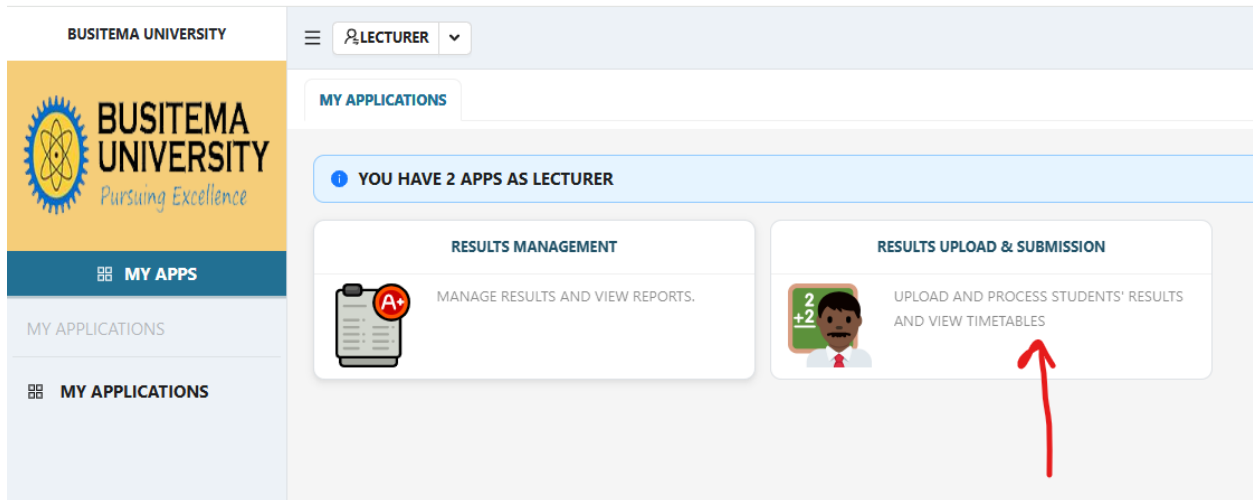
BUSITEMA UNIVERSITY

BUSITEMA UNIVERSITY
Pursuing Excellence

MY APPS

MY APPLICATIONS

MY APPLICATIONS

LECTURER

MY APPLICATIONS

YOU HAVE 2 APPS AS LECTURER

RESULTS MANAGEMENT

A+

MANAGE RESULTS AND VIEW REPORTS.

RESULTS UPLOAD & SUBMISSION

2
+2

UPLOAD AND PROCESS STUDENTS' RESULTS AND VIEW TIMETABLES